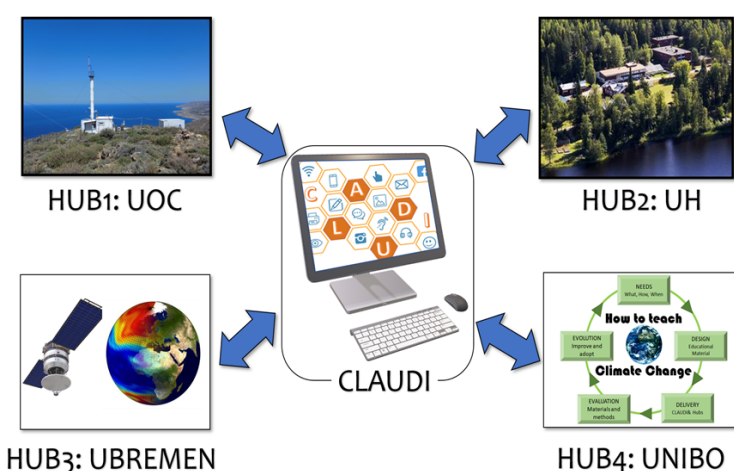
HUB1: UOC

HUB2: UH

C A D L U I

CLAUDI

HUB3: UBREMEN

NEEDS
What, How, When

How to teach

DESIGN
Educational Material

Climate Change

DELIVERY
CLAUDI& Hubs

EVALUATION
Materials and methods

EVOLUTION
Improve and adopt

HUB4: UNIBO